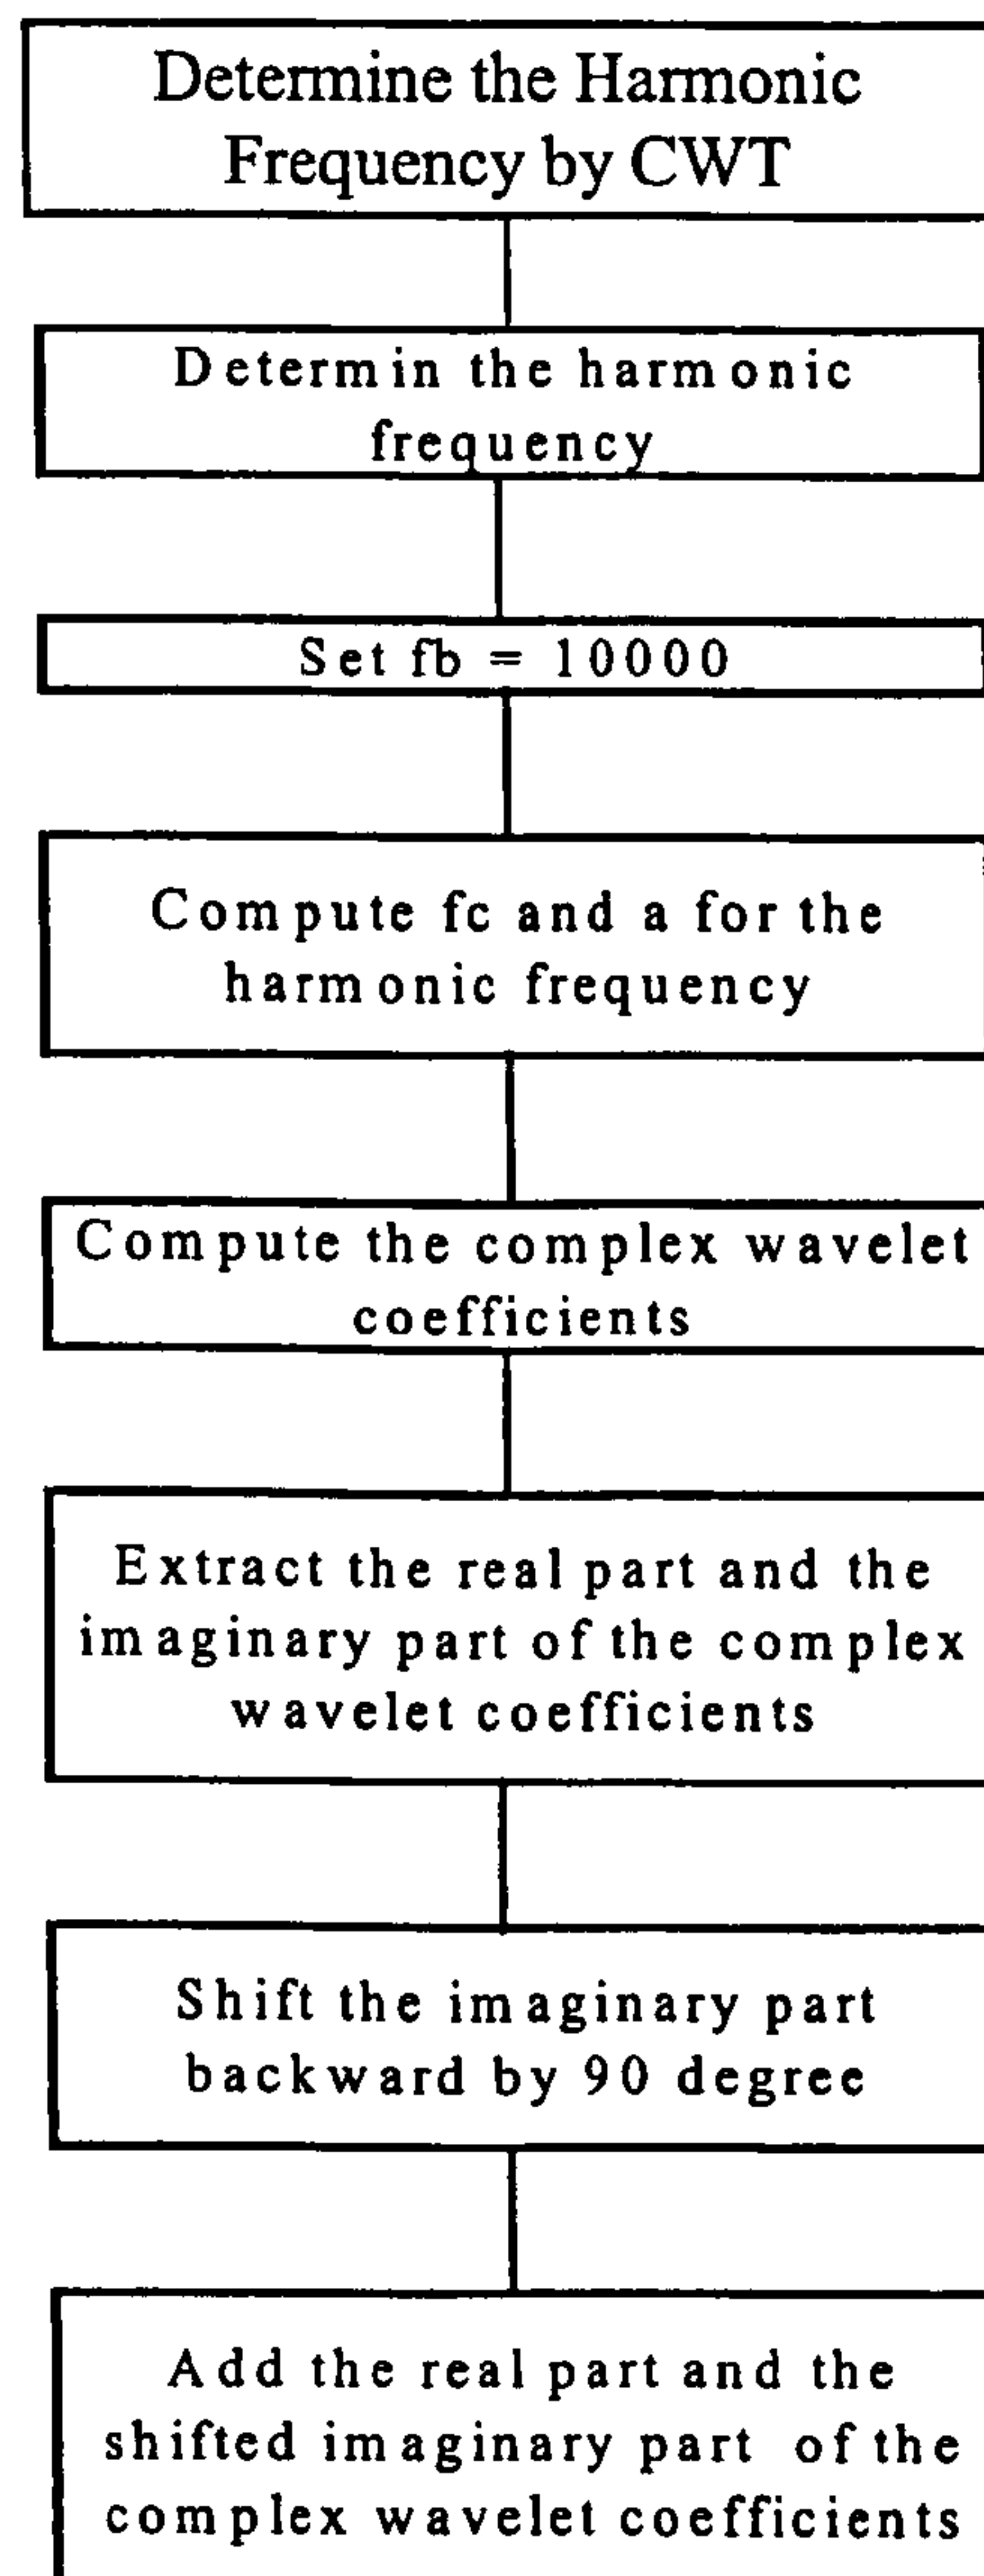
Determine the Harmonic Frequency by CWT

Determin the harmonic frequency

Set fb = 10000

Compute fc and a for the harmonic frequency

Compute the complex wavelet coefficients

Extract the real part and the imaginary part of the complex wavelet coefficients

Shift the imaginary part backward by 90 degree

Add the real part and the shifted imaginary part of the complex wavelet coefficients